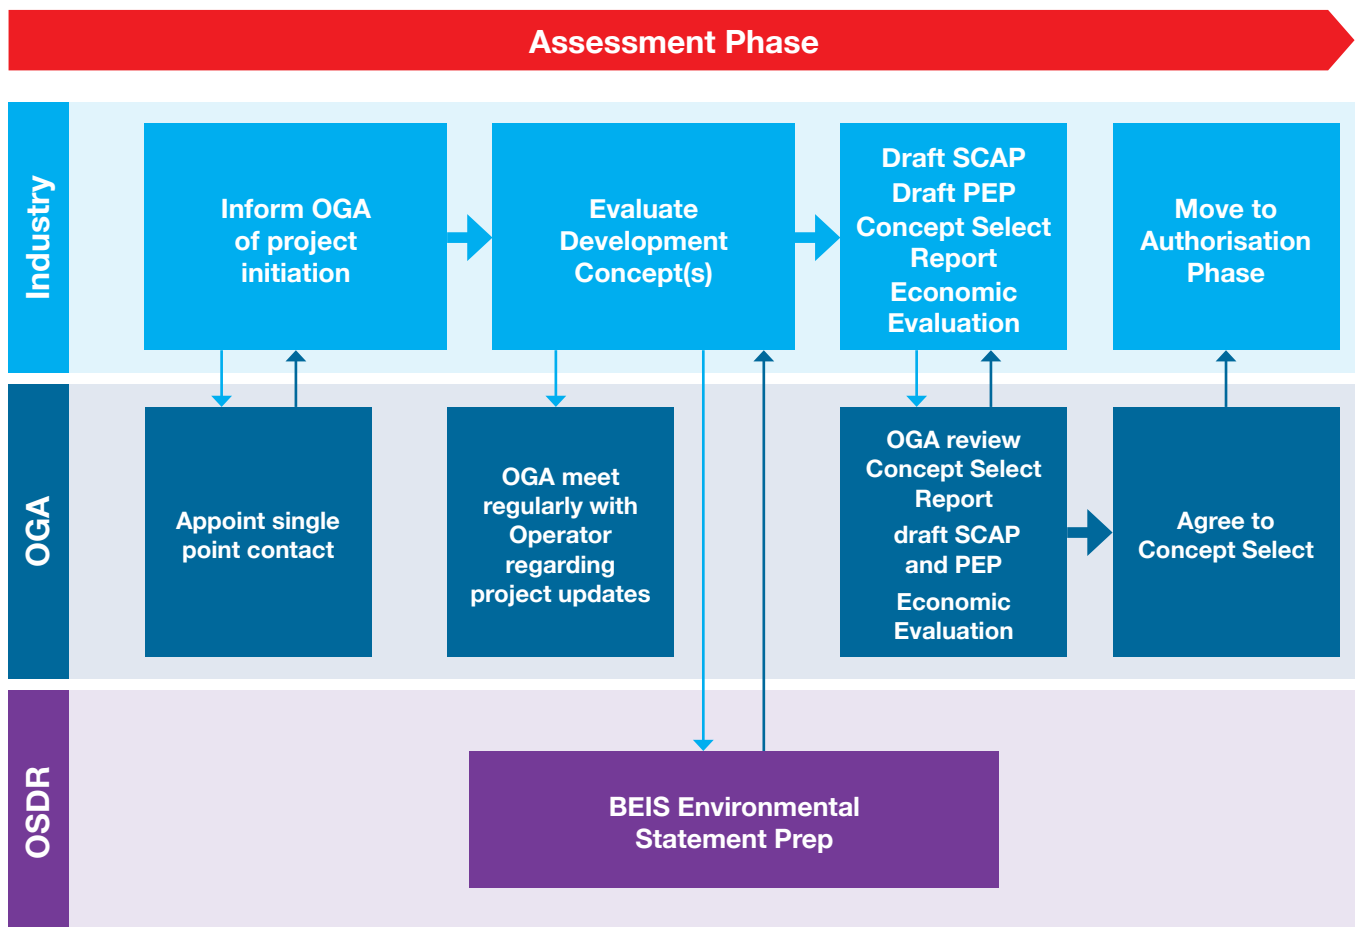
Assessment Phase

Industry

Inform OGA of project initiation

Evaluate Development Concept(s)

Draft SCAP
Draft PEP
Concept Select Report
Economic Evaluation

Move to Authorisation Phase

OGA

Appoint single point contact

OGA meet regularly with Operator regarding project updates

OGA review Concept Select Report
draft SCAP and PEP
Economic Evaluation

Agree to Concept Select

OSDR

BEIS Environmental Statement Prep